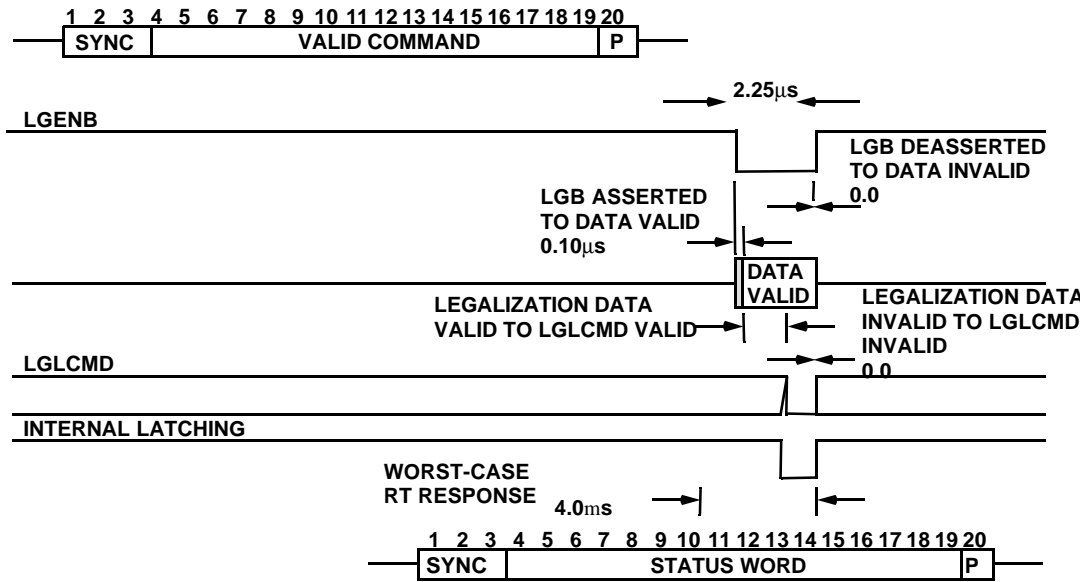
1 2 3 4 5 6 7 8 9 10 11 12 13 14 15 16 17 18 19 20

SYNC VALID COMMAND P

2.25μs

LGENB

LGB DEASSERTED TO DATA INVALID 0.0

LGB ASSERTED TO DATA VALID 0.10μs

DATA VALID

LEGALIZATION DATA VALID TO LGLCMD VALID

LEGALIZATION DATA INVALID TO LGLCMD INVALID 0.0

LGLCMD

INTERNAL LATCHING

WORST-CASE RT RESPONSE 4.0ms

1 2 3 4 5 6 7 8 9 10 11 12 13 14 15 16 17 18 19 20

SYNC STATUS WORD P